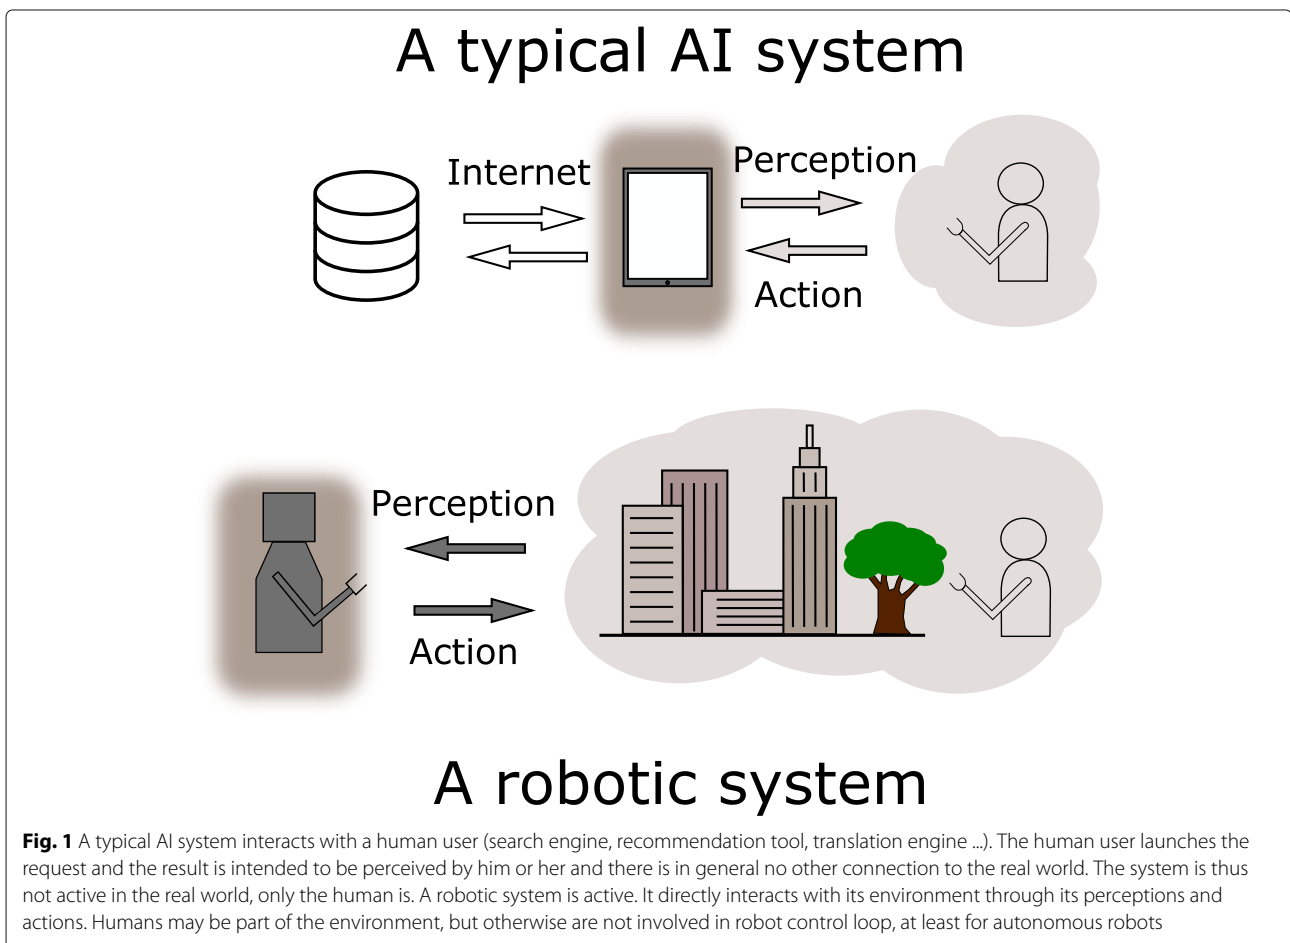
A typical AI system

Internet

Perception

Action

Perception

Action

A robotic system

**Fig. 1** A typical AI system interacts with a human user (search engine, recommendation tool, translation engine ...). The human user launches the request and the result is intended to be perceived by him or her and there is in general no other connection to the real world. The system is thus not active in the real world, only the human is. A robotic system is active. It directly interacts with its environment through its perceptions and actions. Humans may be part of the environment, but otherwise are not involved in robot control loop, at least for autonomous robots